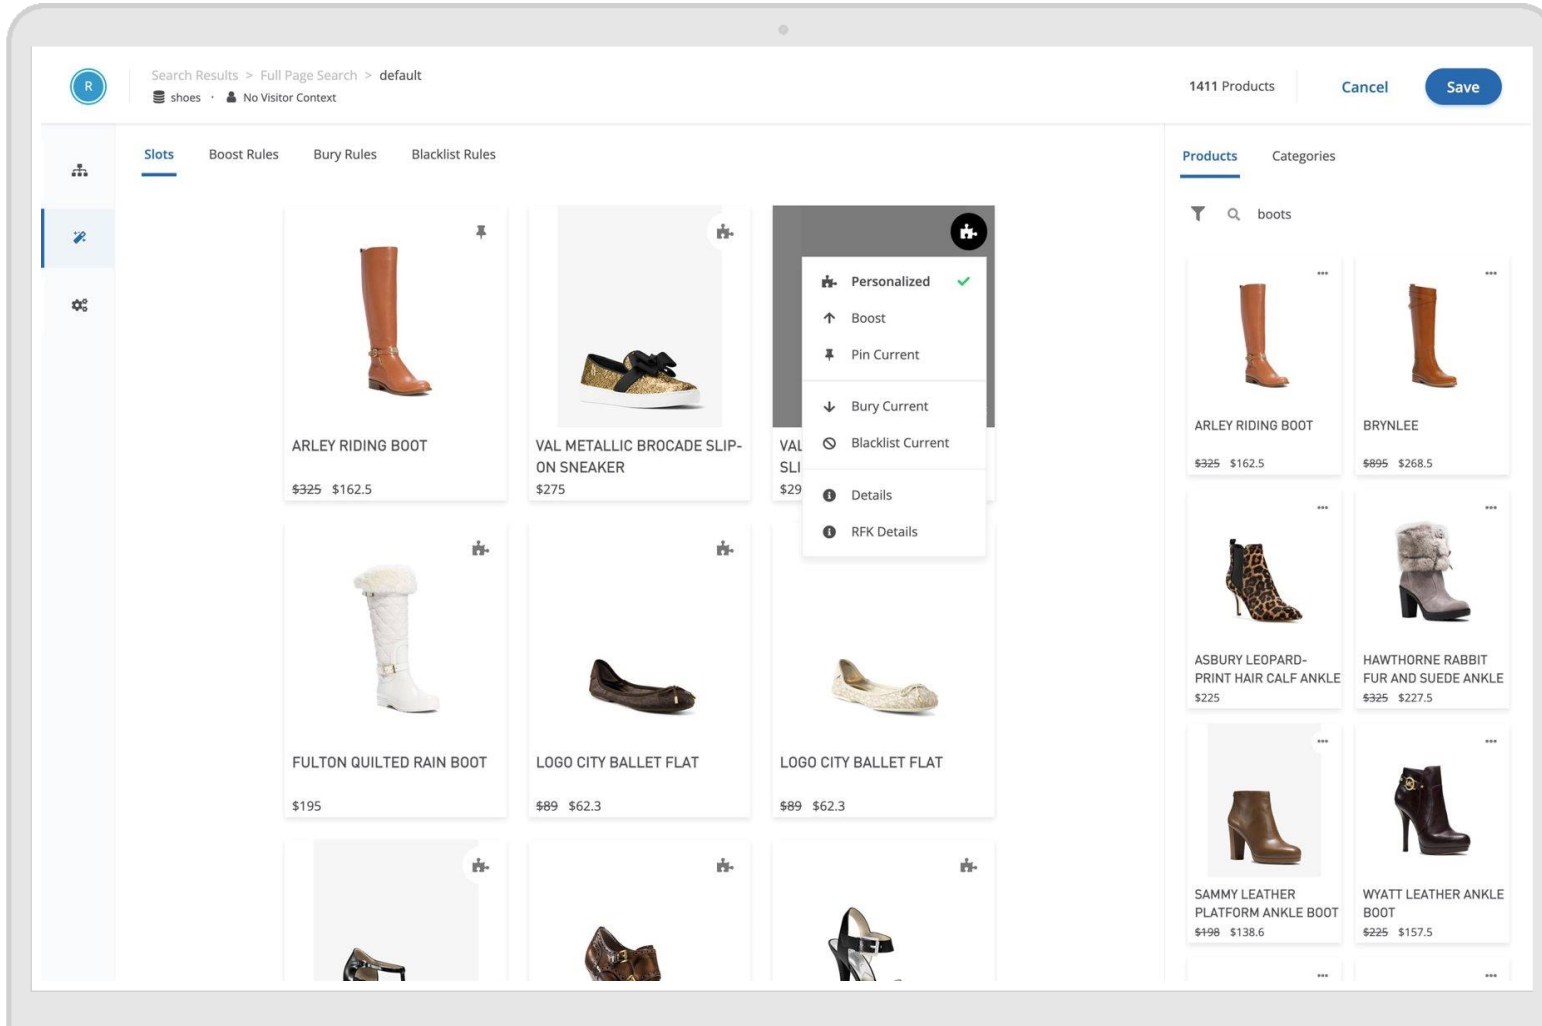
R

Search Results > Full Page Search > default
shoes · No Visitor Context

1411 Products
Cancel
Save

Slots
Boost Rules
Bury Rules
Blacklist Rules

ARLEY RIDING BOOT
~~$325~~ $162.5

VAL METALLIC BROCADE SLIP-ON SNEAKER
$275

VAL
SLI
$29

Personalized
Boost
Pin Current
Bury Current
Blacklist Current
Details
RFK Details

FULTON QUILTED RAIN BOOT
$195

LOGO CITY BALLET FLAT
~~$89~~ $62.3

LOGO CITY BALLET FLAT
~~$89~~ $62.3

Products
Categories

boots

ARLEY RIDING BOOT
~~$325~~ $162.5

BRYNLEE
~~$895~~ $268.5

ASBURY LEOPARD-PRINT HAIR CALF ANKLE
$225

HAWTHORNE RABBIT FUR AND SUEDE ANKLE
~~$325~~ $227.5

SAMMY LEATHER PLATFORM ANKLE BOOT
~~$198~~ $138.6

WYATT LEATHER ANKLE BOOT
~~$225~~ $157.5